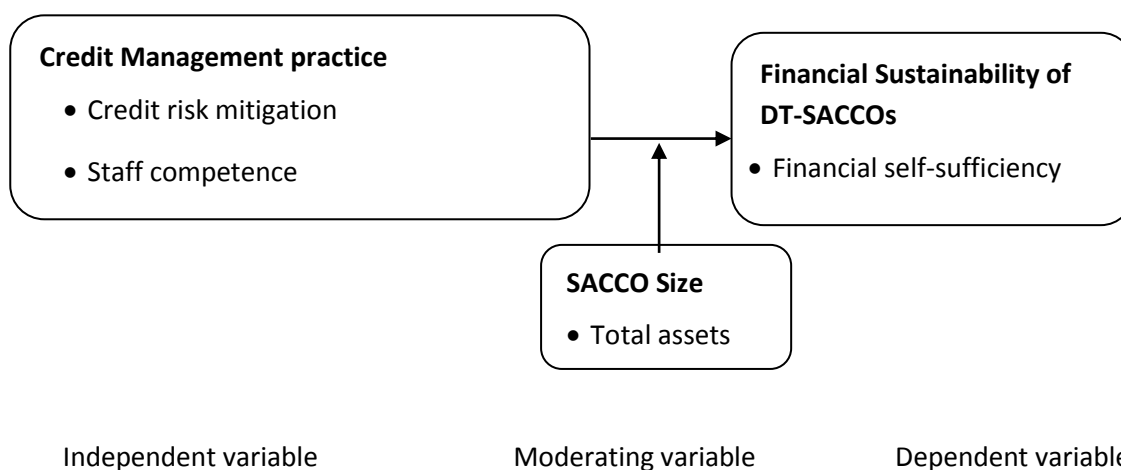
**Credit Management practice**
- Credit risk mitigation
- Staff competence

**Financial Sustainability of DT-SACCOs**
- Financial self-sufficiency

**SACCO Size**
- Total assets

Independent variable

Moderating variable

Dependent variabl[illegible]